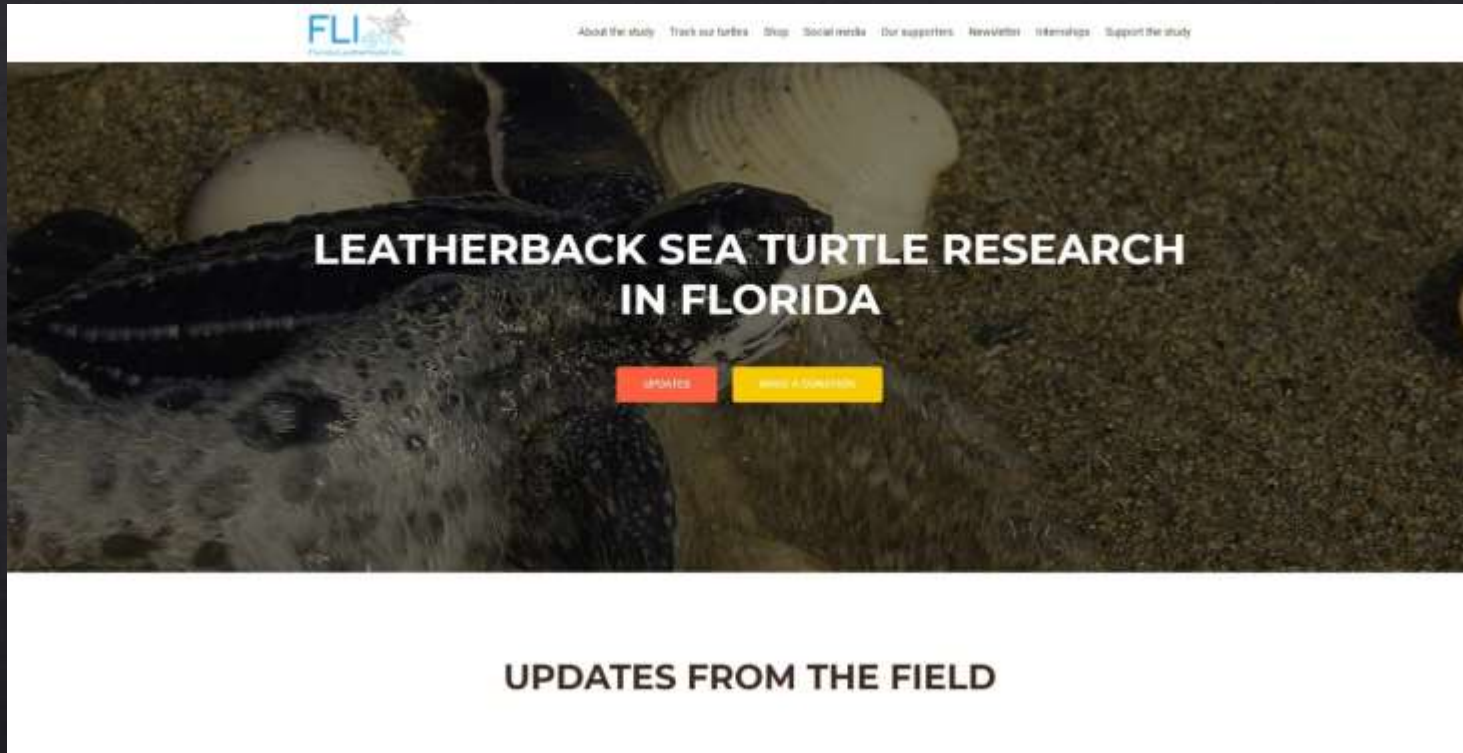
FLI
Florida Leatherbacks Inc.

About the study Track our turtles Shop Social media Our supporters Newsletter Internships Support the study

LEATHERBACK SEA TURTLE RESEARCH IN FLORIDA

UPDATES MAKE A DONATION

UPDATES FROM THE FIELD